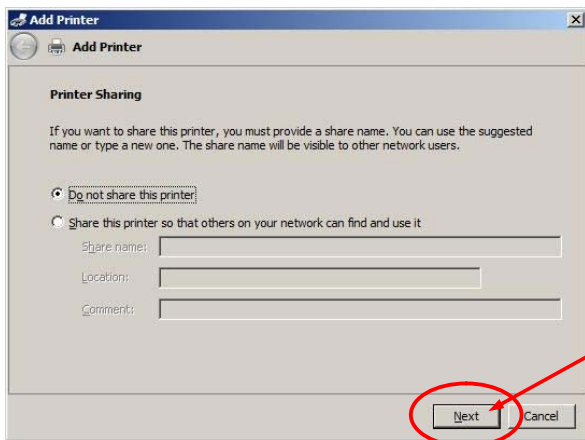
Add Printer

Add Printer

Printer Sharing

If you want to share this printer, you must provide a share name. You can use the suggested name or type a new one. The share name will be visible to other network users.

Do not share this printer

Share this printer so that others on your network can find and use it

Share name:

Location:

Comment:

Next

Cancel